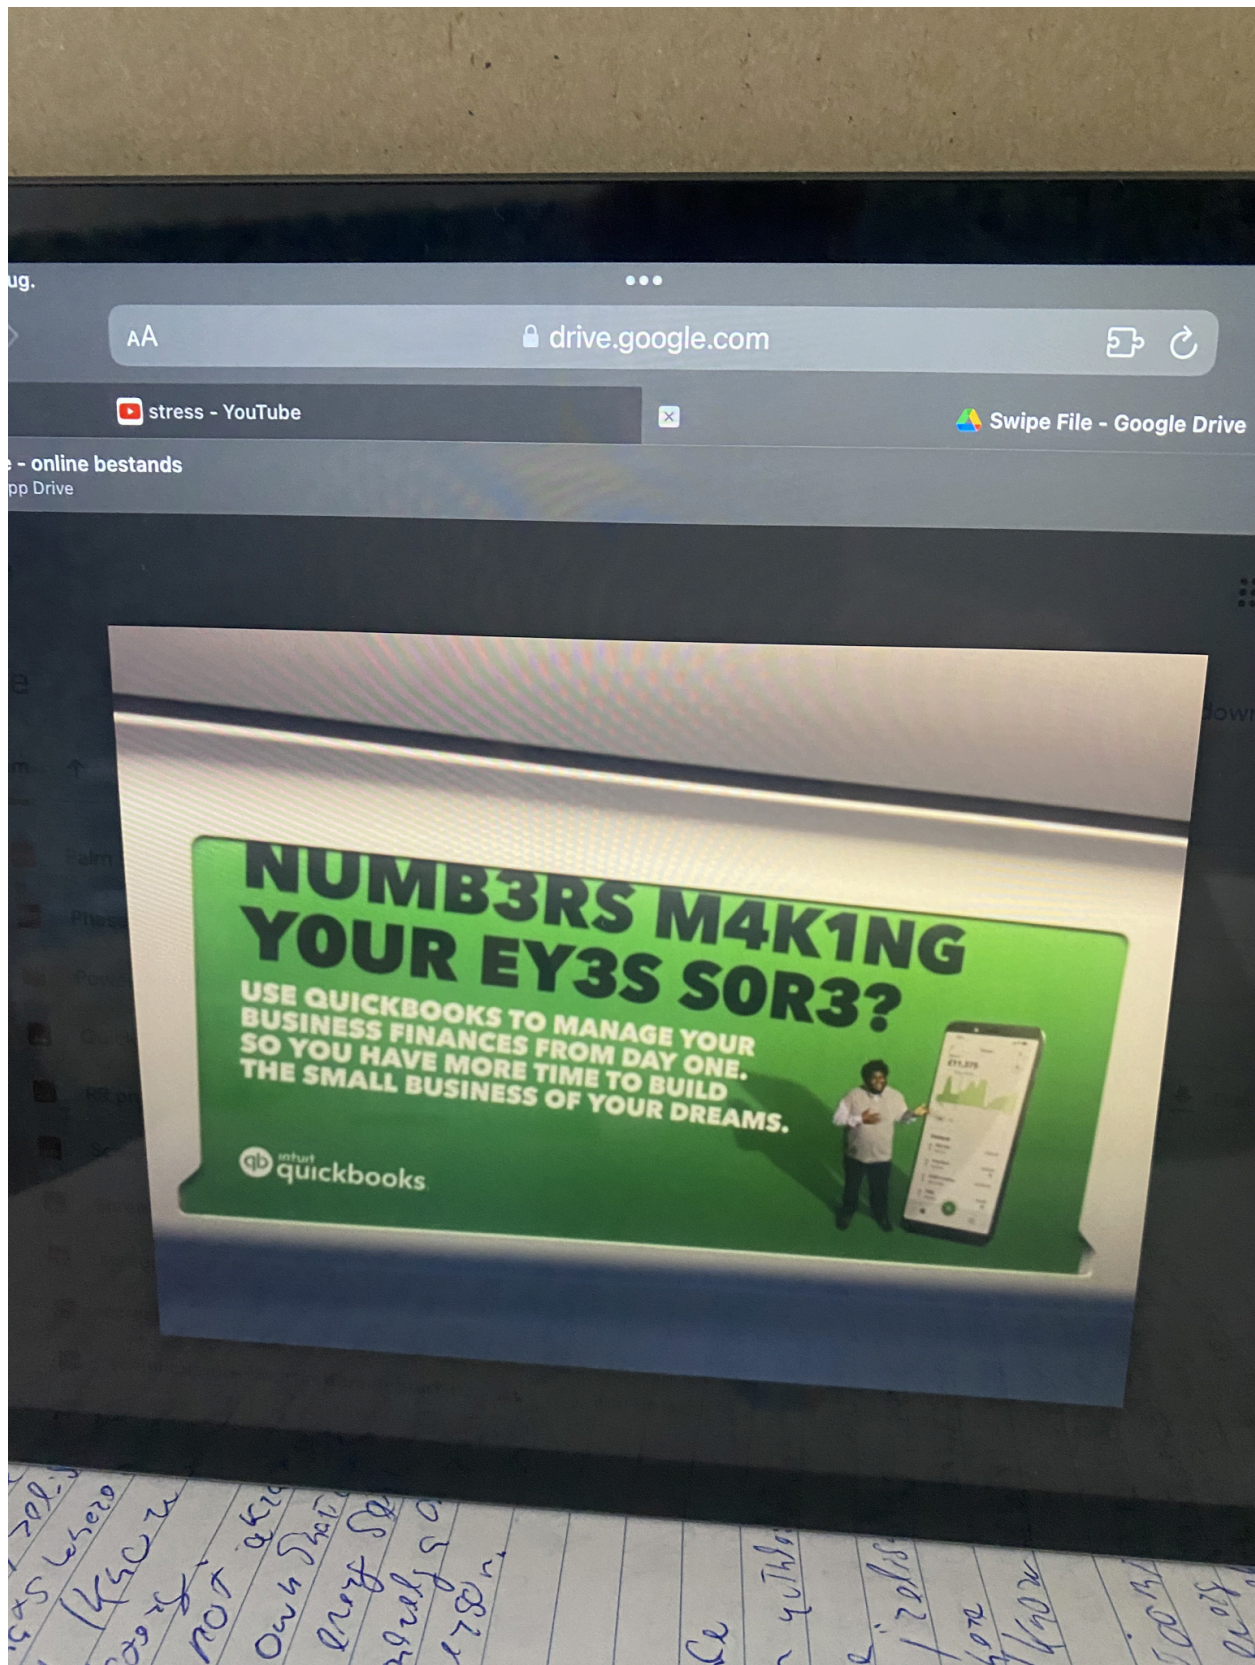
ug.

AA drive.google.com

stress - YouTube

Swipe File - Google Drive

- online bestands
pp Drive

NUMB3RS M4K1NG YOUR EY3S S0R3?

USE QUICKBOOKS TO MANAGE YOUR BUSINESS FINANCES FROM DAY ONE. SO YOU HAVE MORE TIME TO BUILD THE SMALL BUSINESS OF YOUR DREAMS.

intuit quickbooks

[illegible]